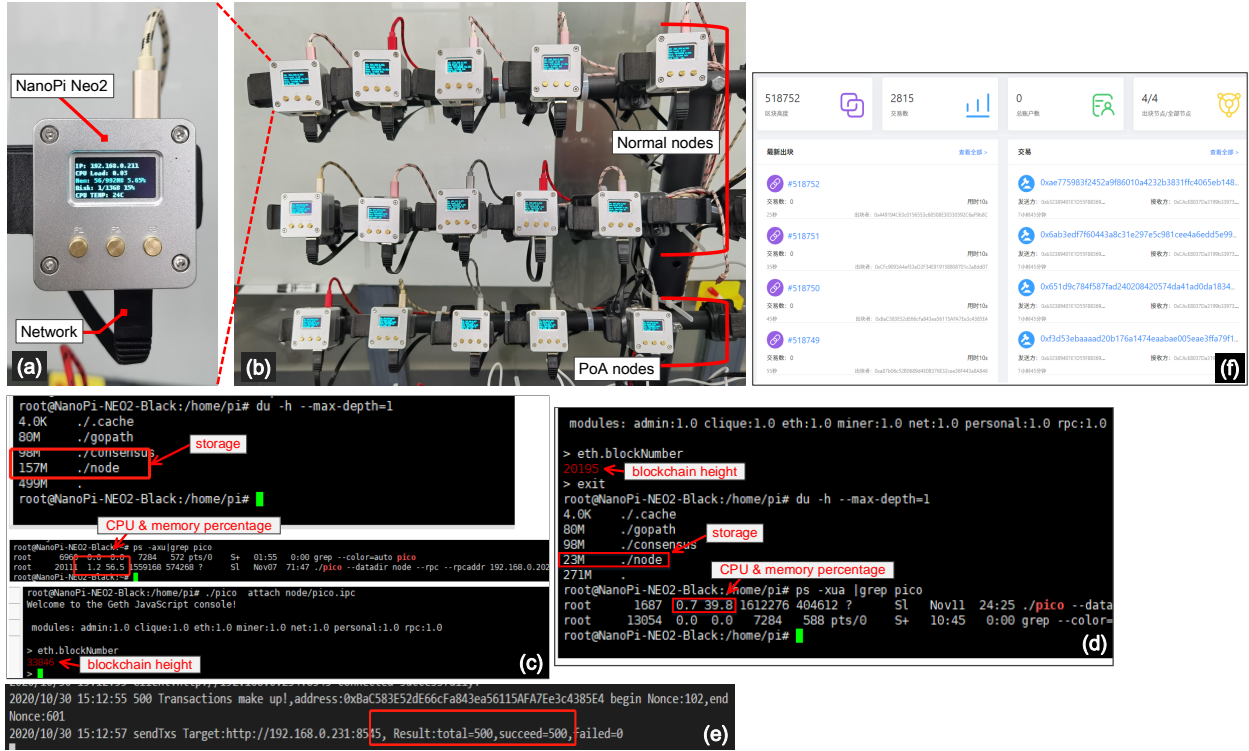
NanoPi Neo2

IP: 192.168.0.211
CPU Load: 0.03
Mem: 56/992MB 5.65%
Disk: 1/13GB 13%
CPU TEMP: 24C

Network

(a)

Normal nodes

PoA nodes

(b)

| 518752 区块高度 | 2815 交易数 | 0 总账户数 | 4/4 出块节点/全部节点 |
|---|---|---|---|

最新出块 查看全部 >

#518752 交易数: 0 用时10s
#518751 交易数: 0 用时10s
#518750 交易数: 0 用时10s
#518749 交易数: 0 用时10s

交易 查看全部 >

0xae775983f2452a9f86010a4232b3831ffc4065eb148...
0x6ab3edf7f60443a8c31e297e5c981cee4a6edd5e99...
0x651d9c784f587fad240208420574da41ad0da1834...
0xf3d53ebaaaad20b176a1474eaabae005eae3ffa79f1...

(f)

root@NanoPi-NEO2-Black:/home/pi# du -h --max-depth=1
4.0K ./.cache
80M ./gopath
98M ./consensus
157M ./node
499M .
root@NanoPi-NEO2-Black:/home/pi#

storage

CPU & memory percentage

root@NanoPi-NEO2-Black:~# ps -axu|grep pico
root 6960 0.0 0.0 7284 572 pts/0 S+ 01:55 0:00 grep --color=auto pico
root 20111 1.2 56.5 1559168 574268 ? Sl Nov07 71:47 ./pico --datadir node --rpc --rpcaddr 192.168.0.202
root@NanoPi-NEO2-Black:~#

root@NanoPi-NEO2-Black:/home/pi# ./pico attach node/pico.ipc
Welcome to the Geth JavaScript console!

modules: admin:1.0 clique:1.0 eth:1.0 miner:1.0 net:1.0 personal:1.0 rpc:1.0

> eth.blockNumber
33846
>

blockchain height

(c)

modules: admin:1.0 clique:1.0 eth:1.0 miner:1.0 net:1.0 personal:1.0 rpc:1.0

> eth.blockNumber
20195
> exit
root@NanoPi-NEO2-Black:/home/pi# du -h --max-depth=1
4.0K ./.cache
80M ./gopath
98M ./consensus
23M ./node
271M .
root@NanoPi-NEO2-Black:/home/pi# ps -xua |grep pico
root 1687 0.7 39.8 1612276 404612 ? Sl Nov11 24:25 ./pico --data
root 13054 0.0 0.0 7284 588 pts/0 S+ 10:45 0:00 grep --color=
root@NanoPi-NEO2-Black:/home/pi#

blockchain height

storage

CPU & memory percentage

(d)

2020/10/30 15:12:55 500 Transactions make up!,address:0xBaC583E52dE66cFa843ea56115AFA7Ee3c4385E4 begin Nonce:102,end Nonce:601
2020/10/30 15:12:57 sendTxs Target:http://192.168.0.231:8545, Result:total=500,succeed=500,Failed=0

(e)